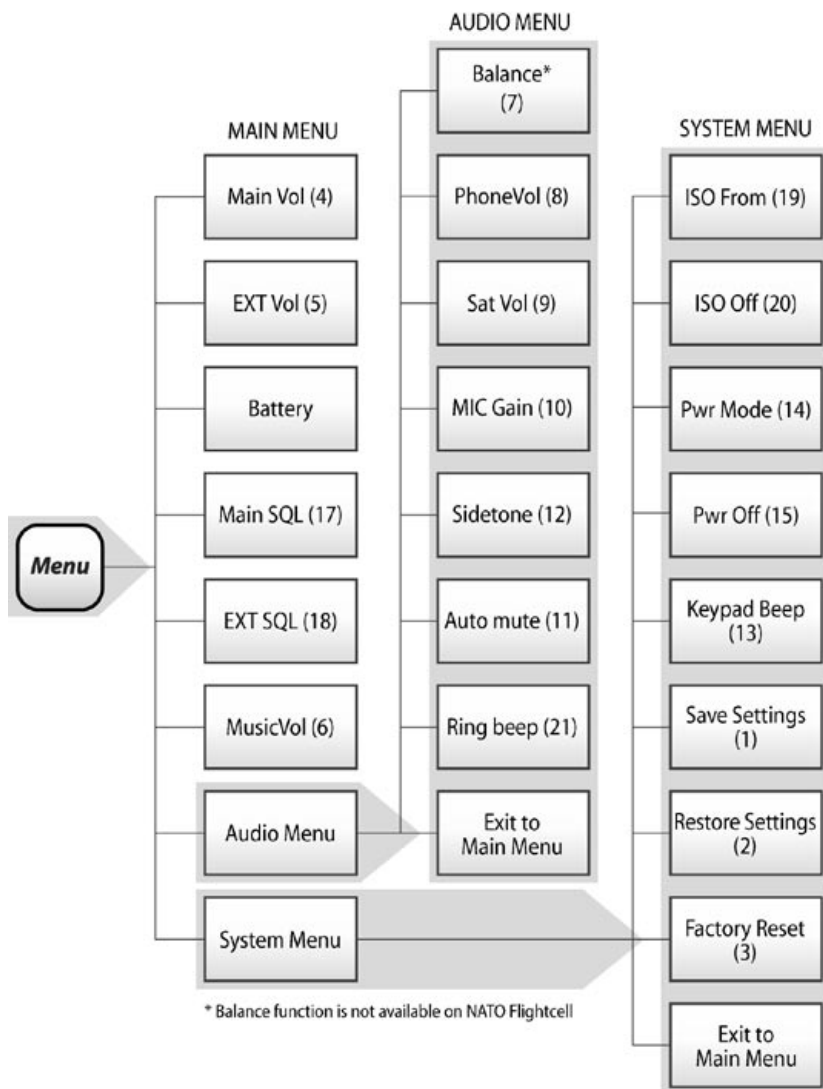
Menu

MAIN MENU

Main Vol (4)

EXT Vol (5)

Battery

Main SQL (17)

EXT SQL (18)

MusicVol (6)

Audio Menu

System Menu

AUDIO MENU

Balance* (7)

PhoneVol (8)

Sat Vol (9)

MIC Gain (10)

Sidetone (12)

Auto mute (11)

Ring beep (21)

Exit to Main Menu

SYSTEM MENU

ISO From (19)

ISO Off (20)

Pwr Mode (14)

Pwr Off (15)

Keypad Beep (13)

Save Settings (1)

Restore Settings (2)

Factory Reset (3)

Exit to Main Menu

* Balance function is not available on NATO Flightcell